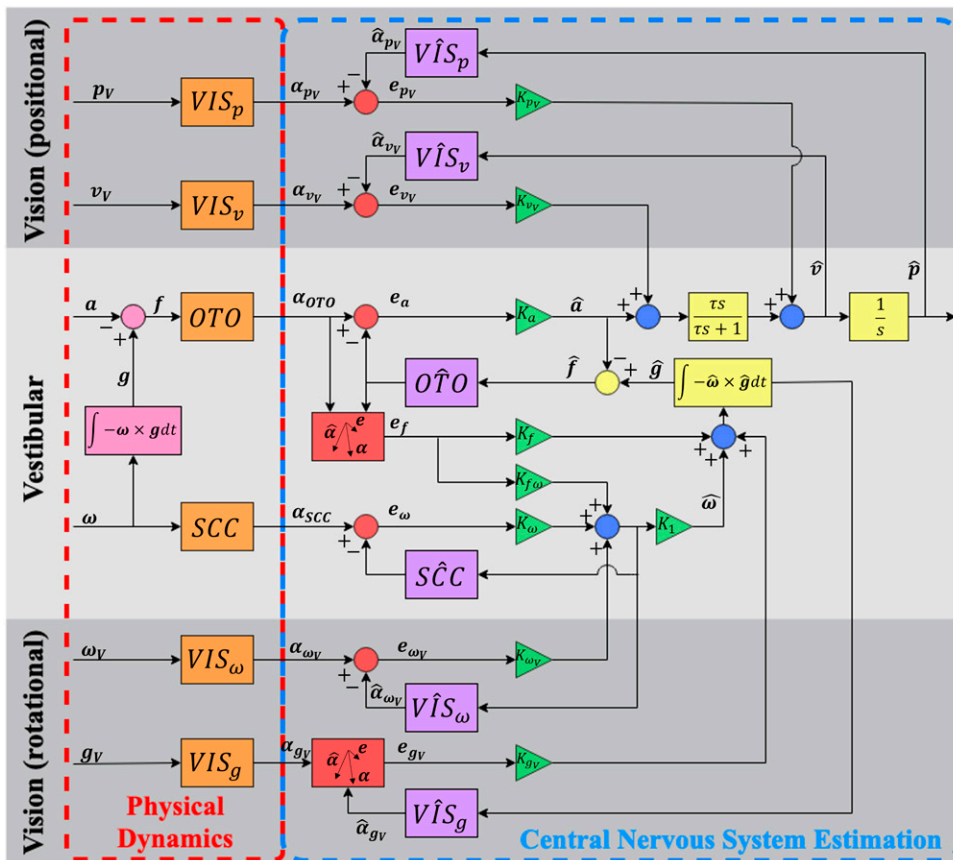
Vision (positional)

Vestibular

Vision (rotational)

$p_V$ $VIS_p$ $\alpha_{p_V}$ $\hat{\alpha}_{p_V}$ $V\hat{I}S_p$ + − $e_{p_V}$ $K_{p_V}$

$v_V$ $VIS_v$ $\alpha_{v_V}$ $\hat{\alpha}_{v_V}$ $V\hat{I}S_v$ + − $e_{v_V}$ $K_{v_V}$

$a$ − + $f$ $OTO$ $\alpha_{OTO}$ + − $e_a$ $K_a$ $\hat{a}$ + + $\frac{\tau s}{\tau s+1}$ + + $\hat{v}$ $\frac{1}{s}$ $\hat{p}$

$g$ $O\hat{T}O$ $\hat{f}$ − + $\hat{g}$ $\int -\hat{\omega} \times \hat{g} dt$

$\int -\omega \times g dt$

$\hat{\alpha}$ $e$ $\alpha$ $e_f$ $K_f$ $K_{f\omega}$ + + +

$\omega$ $SCC$ $\alpha_{SCC}$ + − $e_\omega$ $K_\omega$ + + + $K_1$ $\hat{\omega}$

$S\hat{C}C$

$\omega_V$ $VIS_\omega$ $\alpha_{\omega_V}$ + − $e_{\omega_V}$ $K_{\omega_V}$ $\hat{\alpha}_{\omega_V}$ $V\hat{I}S_\omega$

$g_V$ $VIS_g$ $\alpha_{g_V}$ $\hat{\alpha}$ $e$ $\alpha$ $e_{g_V}$ $K_{g_V}$ $\hat{\alpha}_{g_V}$ $V\hat{I}S_g$

Physical Dynamics

Central Nervous System Estimation